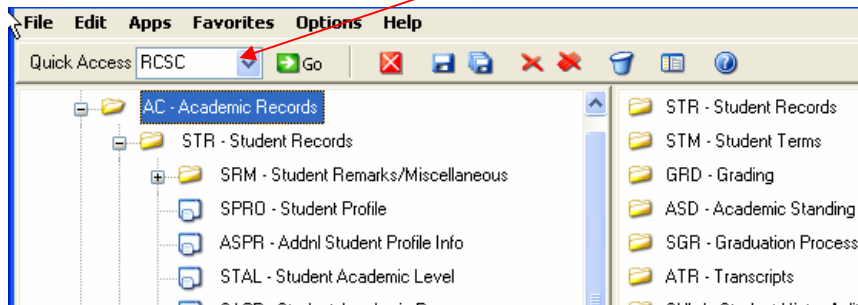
File Edit Apps Favorites Options Help

Quick Access RCSC Go

AC - Academic Records
STR - Student Records
SRM - Student Remarks/Miscellaneous
SPRO - Student Profile
ASPR - Addnl Student Profile Info
STAL - Student Academic Level
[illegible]

STR - Student Records
STM - Student Terms
GRD - Grading
ASD - Academic Standing
SGR - Graduation Process
ATR - Transcripts
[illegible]